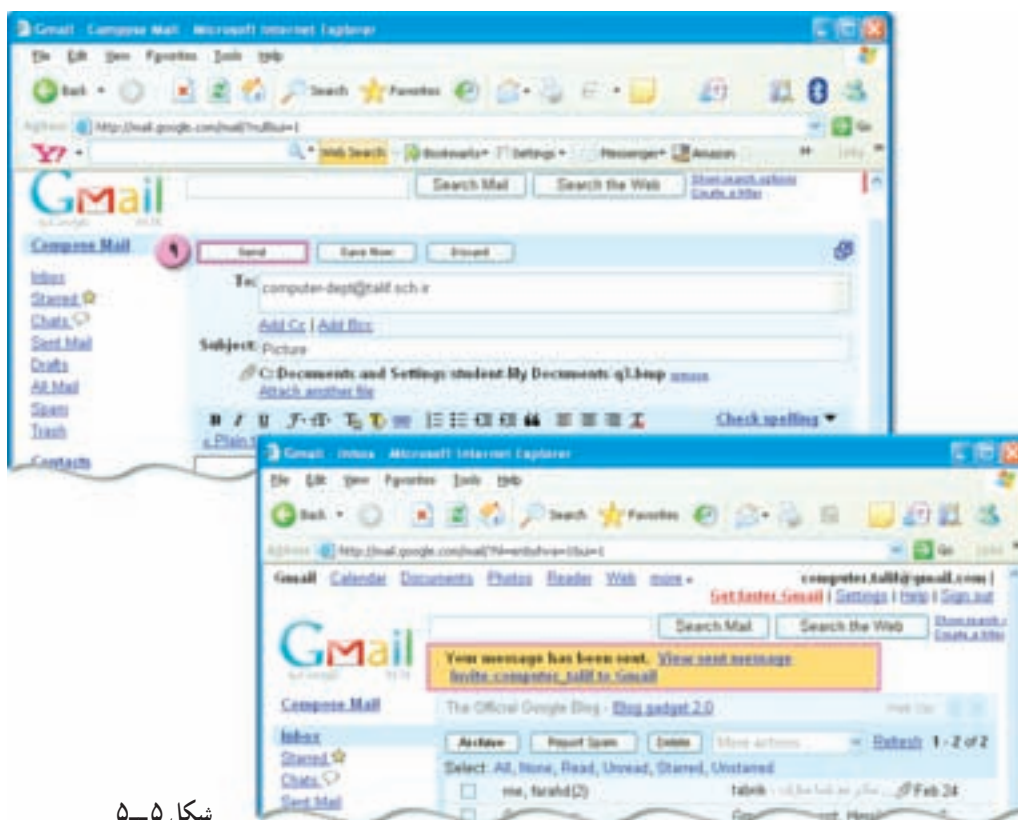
Gmail - Compose Mail - Microsoft Internet Explorer
File Edit View Favorites Tools Help
Back Search Favorites
Address http://mail.google.com/mail/?hl=en&ui=1
Y! Web Search Bookmarks Settings Messenger Amazon
Gmail
Search Mail Search the Web Show search options Create a filter
Compose Mail
۹
Send Save Now Discard
Inbox
Starred
Chats
Sent Mail
Drafts
All Mail
Spam
Trash
Contacts
To: computer-dept@talif.sch.ir
Add Cc | Add Bcc
Subject: Picture
C:\Documents and Settings\student\My Documents\q3.bmp remove
Attach another file
Check spelling
« Plain text

Gmail - Inbox - Microsoft Internet Explorer
File Edit View Favorites Tools Help
Back Search Favorites
Address http://mail.google.com/mail/?hl=en&shva=1&ui=1
Gmail Calendar Documents Photos Reader Web more »
computer.talif@gmail.com | Get faster Gmail | Settings | Help | Sign out
Gmail
Search Mail Search the Web Show search options Create a filter
Your message has been sent. View sent message
Invite computer_talif to Gmail
Compose Mail
The Official Google Blog - Blog gadget 2.0
Inbox
Starred
Chats
Sent Mail
Archive Report Spam Delete More actions... Refresh 1 - 2 of 2
Select: All, None, Read, Unread, Starred, Unstarred
me, farahd (2) tabrik - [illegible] Feb 24
شکل ۵ــ۵